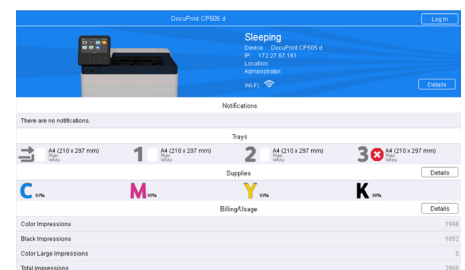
DocuPrint CP505 d

Log In

Sleeping
Device: DocuPrint CP505 d
IP: 172.27.67.191
Location:
Administrator:
Wi-Fi:

Details

Notifications

There are no notifications.

Trays

A4 (210 x 297 mm) Plain White

1 A4 (210 x 297 mm) Plain White

2 A4 (210 x 297 mm) Plain White

3 A4 (210 x 297 mm) Plain White

Supplies

Details

C 50%

M 50%

Y 50%

K 50%

Billing/Usage

Details

| Color Impressions | 1946 |
|---|---|
| Black Impressions | 1052 |
| Color Large Impressions | 0 |
| Total Impressions | 2998 |